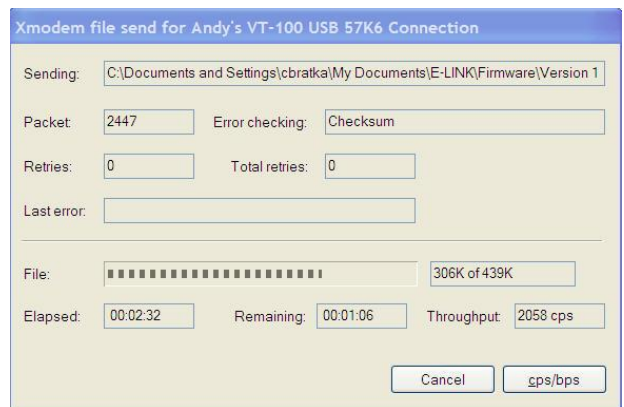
Xmodem file send for Andy's VT-100 USB 57K6 Connection

Sending: C:\Documents and Settings\cbratka\My Documents\E-LINK\Firmware\Version 1

Packet: 2447
Error checking: Checksum

Retries: 0
Total retries: 0

Last error:

File: 306K of 439K

Elapsed: 00:02:32
Remaining: 00:01:06
Throughput: 2058 cps

Cancel
cps/bps